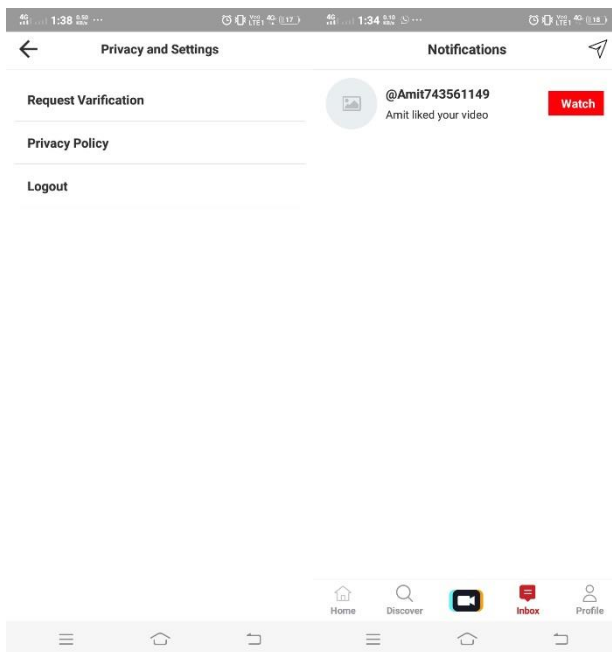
4G 1:38 0.50 KB/s ···

17

Privacy and Settings

Request Varification

Privacy Policy

Logout

4G 1:34 0.10 KB/s ···

18

Notifications

@Amit743561149

Amit liked your video

Watch

Home

Discover

Inbox

Profile